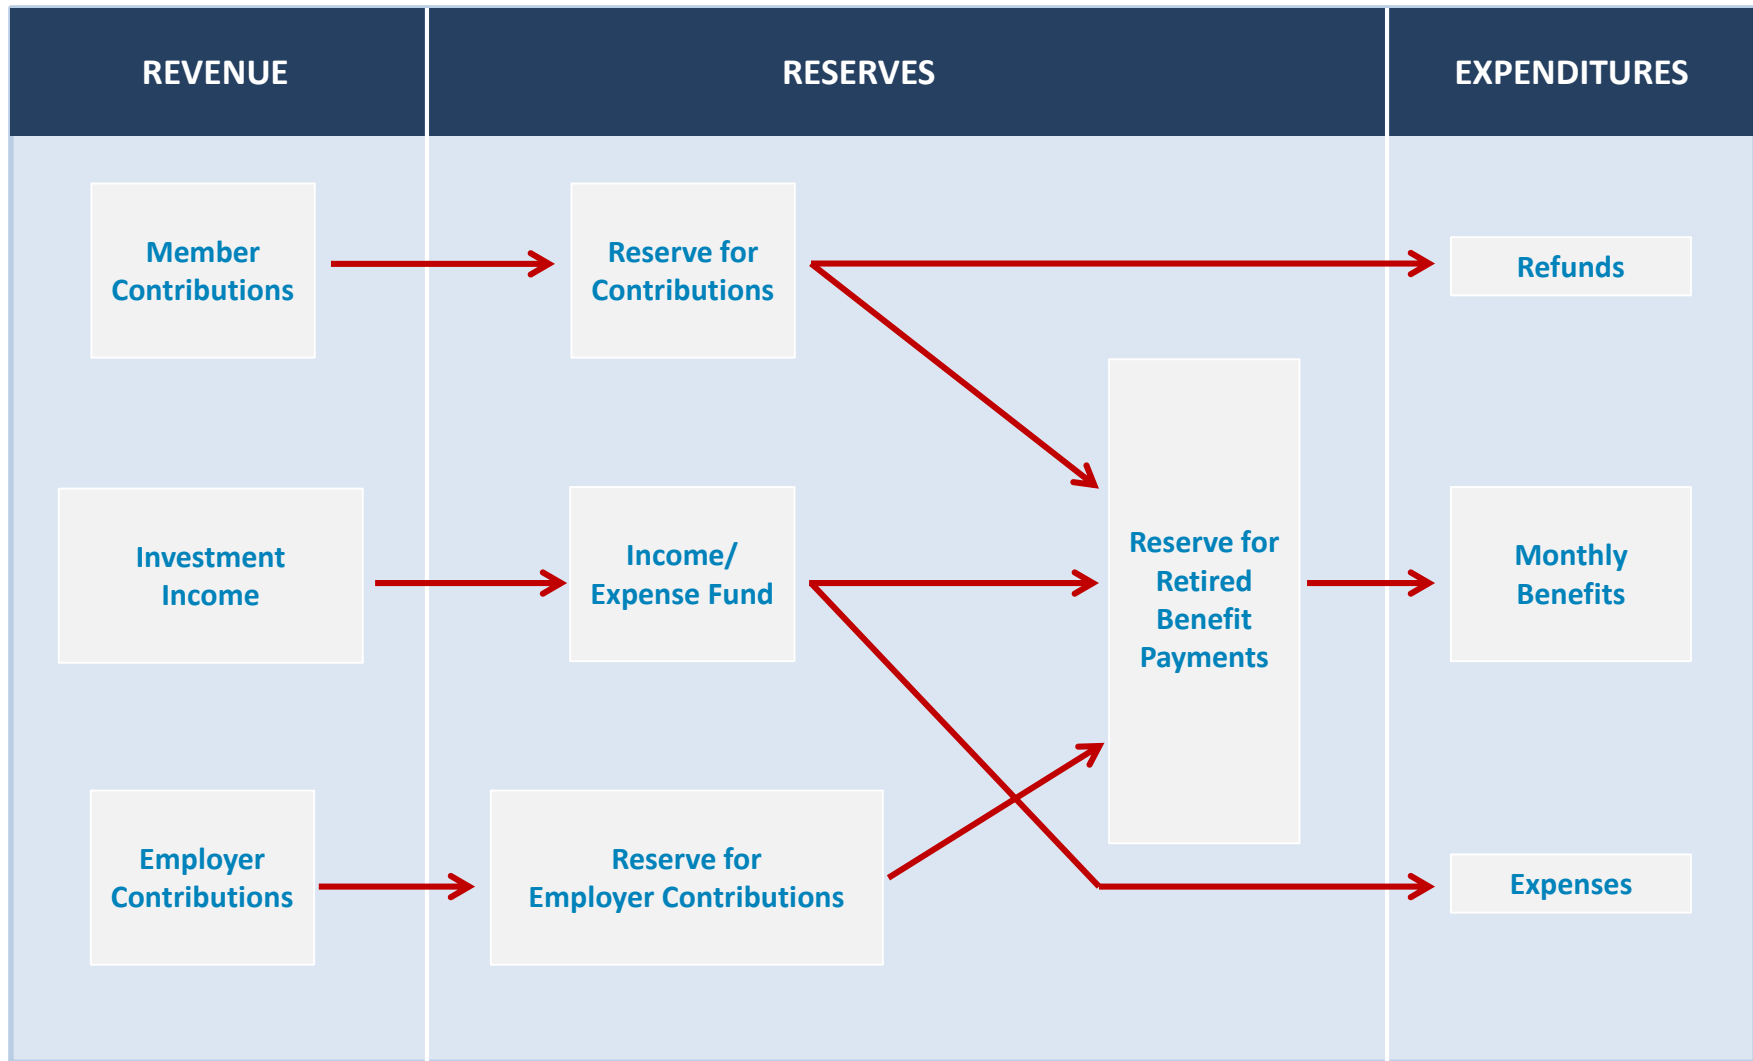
REVENUE

RESERVES

EXPENDITURES

Member Contributions

Reserve for Contributions

Refunds

Reserve for Retired Benefit Payments

Investment Income

Income/ Expense Fund

Monthly Benefits

Employer Contributions

Reserve for Employer Contributions

Expenses